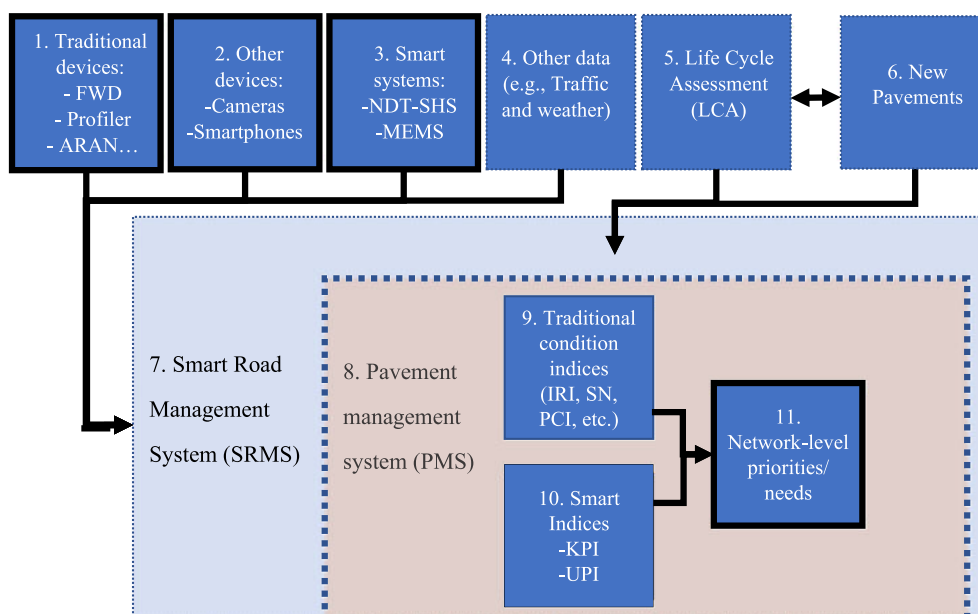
1. Traditional devices:
- FWD
- Profiler
- ARAN…

2. Other devices:
-Cameras
-Smartphones

3. Smart systems:
-NDT-SHS
-MEMS

4. Other data (e.g., Traffic and weather)

5. Life Cycle Assessment (LCA)

6. New Pavements

7. Smart Road Management System (SRMS)

8. Pavement management system (PMS)

9. Traditional condition indices (IRI, SN, PCI, etc.)

10. Smart Indices
-KPI
-UPI

11. Network-level priorities/ needs